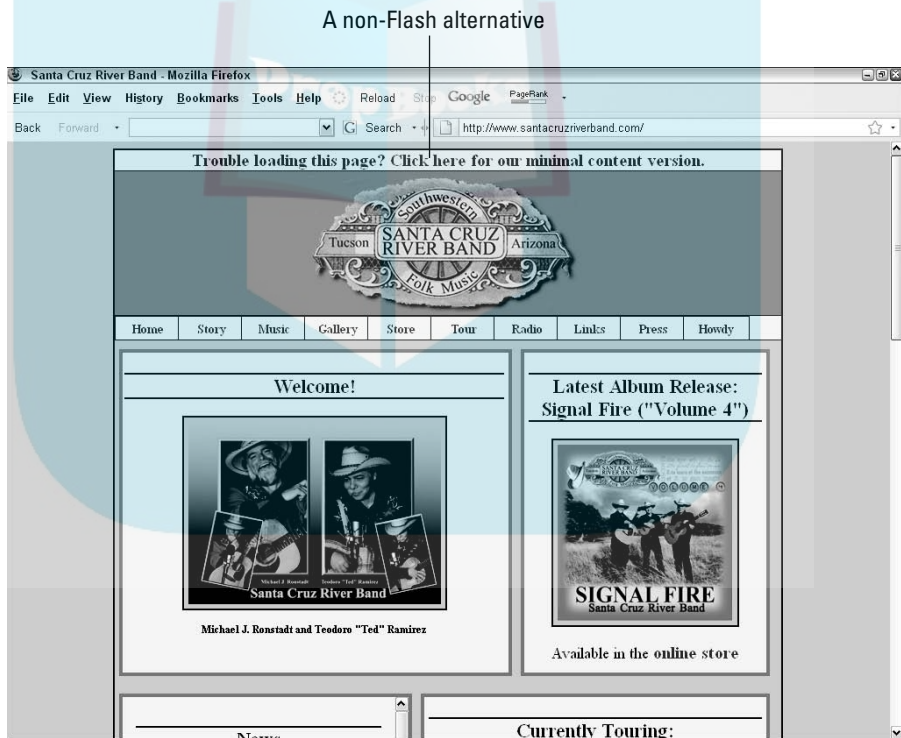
A non-Flash alternative

Santa Cruz River Band - Mozilla Firefox

File Edit View History Bookmarks Tools Help Reload Stop Google PageRank

Back Forward G Search http://www.santacruzriverband.com/

Trouble loading this page? Click here for our minimal content version.

Southwestern
Tucson SANTA CRUZ RIVER BAND Arizona
Folk Music

| Home | Story | Music | Gallery | Store | Tour | Radio | Links | Press | Howdy |
|---|---|---|---|---|---|---|---|---|---|

Welcome!

Michael J. Ronstadt Teodoro "Ted" Ramirez
Santa Cruz River Band

Michael J. Ronstadt and Teodoro "Ted" Ramirez

Latest Album Release: Signal Fire ("Volume 4")

SANTA CRUZ RIVER BAND
SIGNAL FIRE
Santa Cruz River Band

Available in the online store

News

Currently Touring: